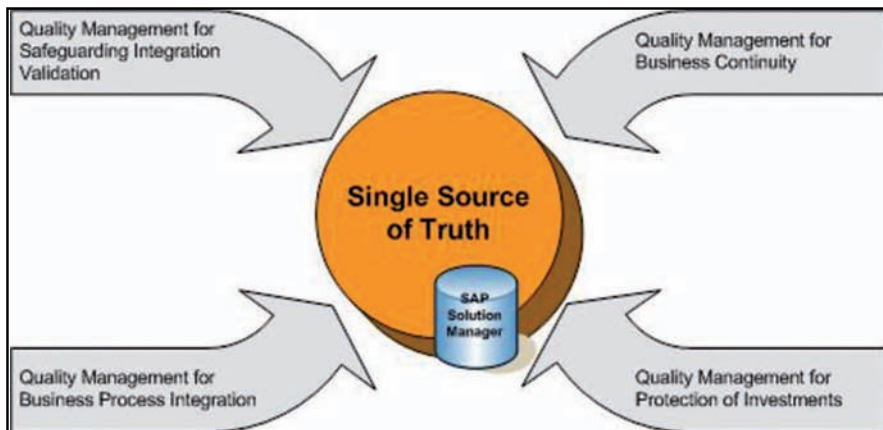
Quality Management for Safeguarding Integration Validation

Quality Management for Business Continuity

Single Source of Truth

SAP Solution Manager

Quality Management for Business Process Integration

Quality Management for Protection of Investments